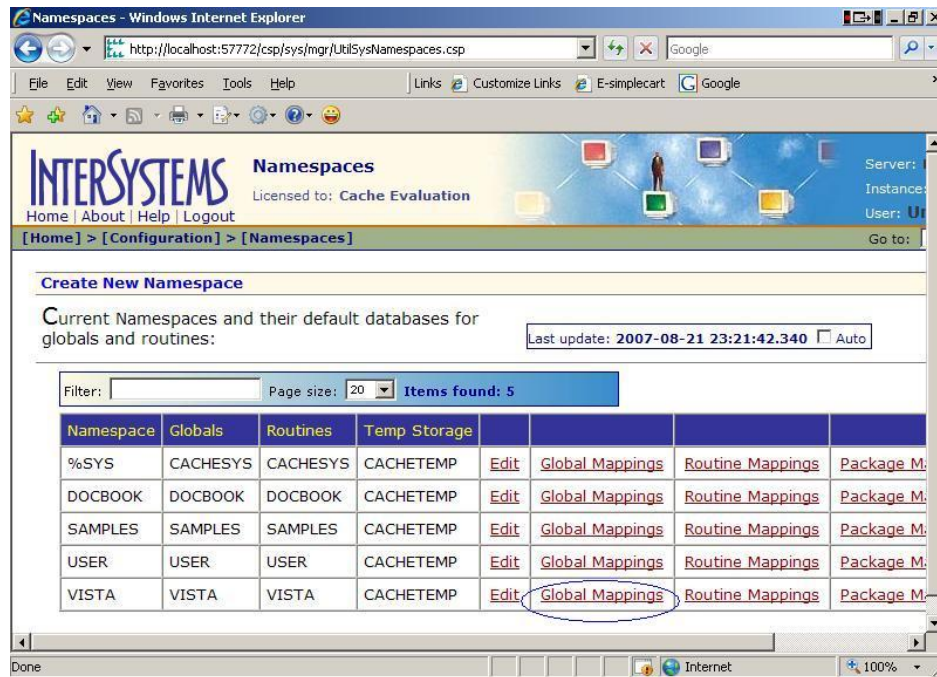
Namespaces - Windows Internet Explorer

http://localhost:57772/csp/sys/mgr/UtilSysNamespaces.csp

Google

File Edit View Favorites Tools Help

Links Customize Links E-simplecart Google

INTERSYSTEMS

Namespaces

Licensed to: Cache Evaluation

Server:
Instance:
User: U

Home | About | Help | Logout

[Home] > [Configuration] > [Namespaces]

Go to:

Create New Namespace

Current Namespaces and their default databases for globals and routines:

Last update: 2007-08-21 23:21:42.340 Auto

Filter: Page size: 20 Items found: 5

| Namespace | Globals | Routines | Temp Storage | | | | |
|---|---|---|---|---|---|---|---|
| %SYS | CACHESYS | CACHESYS | CACHETEMP | Edit | Global Mappings | Routine Mappings | Package M |
| DOCBOOK | DOCBOOK | DOCBOOK | CACHETEMP | Edit | Global Mappings | Routine Mappings | Package M |
| SAMPLES | SAMPLES | SAMPLES | CACHETEMP | Edit | Global Mappings | Routine Mappings | Package M |
| USER | USER | USER | CACHETEMP | Edit | Global Mappings | Routine Mappings | Package M |
| VISTA | VISTA | VISTA | CACHETEMP | Edit | Global Mappings | Routine Mappings | Package M |

Done

Internet

100%